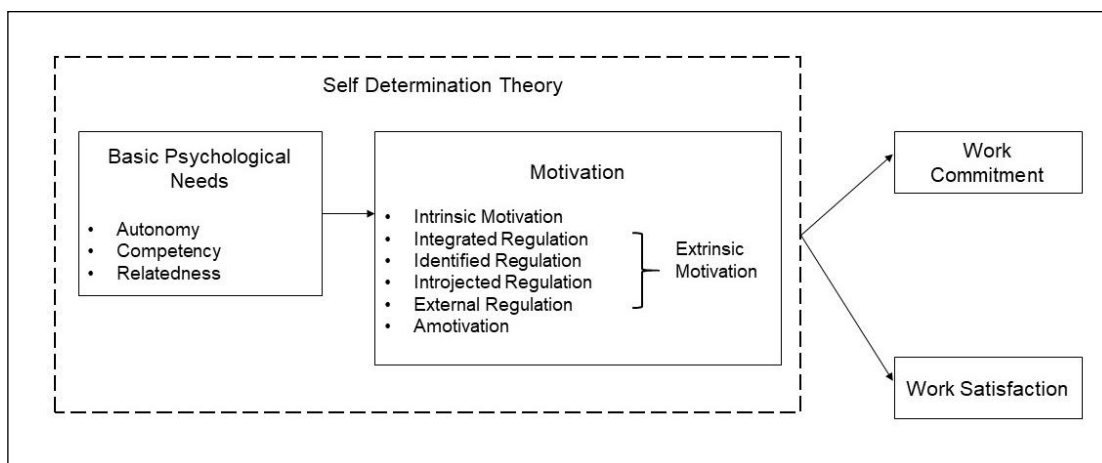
Self Determination Theory

Basic Psychological Needs

- Autonomy
- Competency
- Relatedness

Motivation

- Intrinsic Motivation
- Integrated Regulation
- Identified Regulation
- Introjected Regulation
- External Regulation
- Amotivation

Extrinsic Motivation

Work Commitment

Work Satisfaction